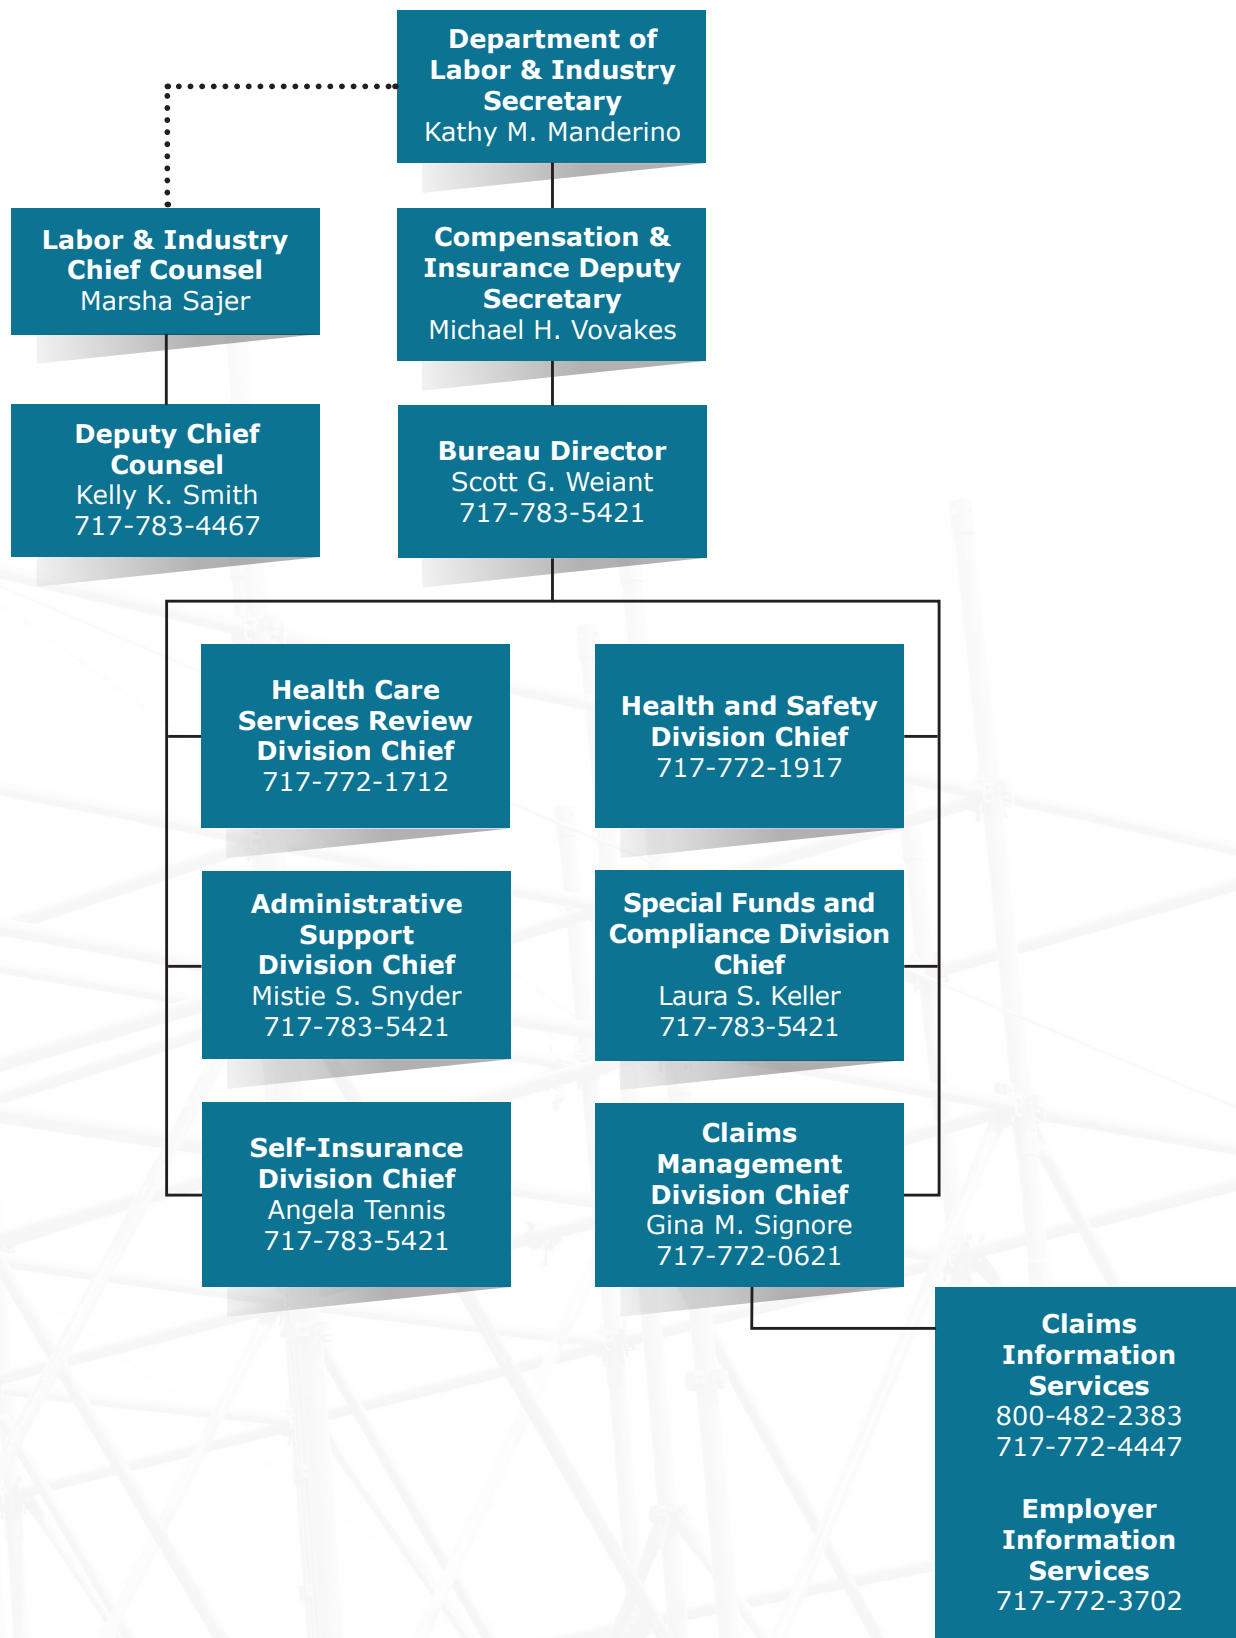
Department of Labor & Industry Secretary
Kathy M. Manderino

Labor & Industry Chief Counsel
Marsha Sajer

Compensation & Insurance Deputy Secretary
Michael H. Vovakes

Deputy Chief Counsel
Kelly K. Smith
717-783-4467

Bureau Director
Scott G. Weiant
717-783-5421

Health Care Services Review Division Chief
717-772-1712

Health and Safety Division Chief
717-772-1917

Administrative Support Division Chief
Mistie S. Snyder
717-783-5421

Special Funds and Compliance Division Chief
Laura S. Keller
717-783-5421

Self-Insurance Division Chief
Angela Tennis
717-783-5421

Claims Management Division Chief
Gina M. Signore
717-772-0621

Claims Information Services
800-482-2383
717-772-4447

Employer Information Services
717-772-3702